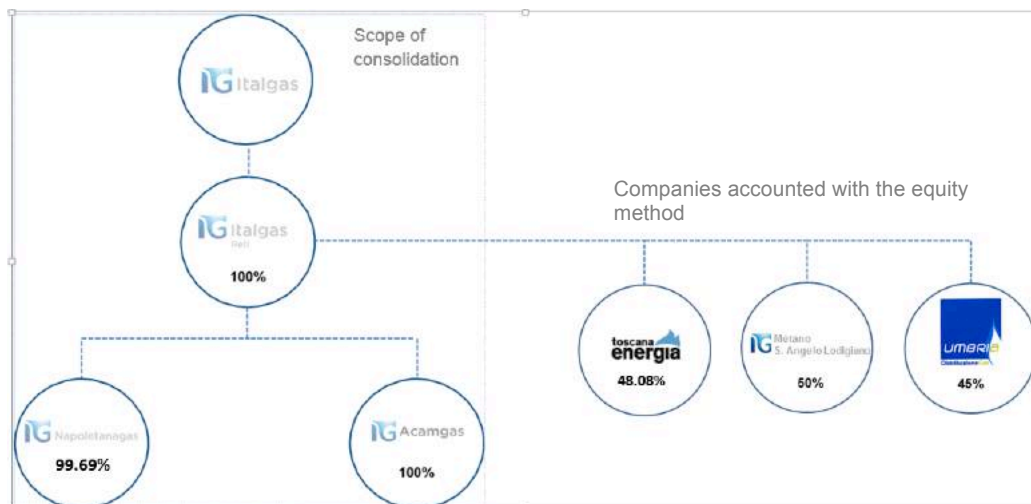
Scope of consolidation

IG Italgas

IG Italgas Reti
100%

Companies accounted with the equity method

IG Napoletanagas
99.69%

IG Acamgas
100%

toscana energia
48.08%

IG Metano S. Angelo Lodigiano
50%

UMBRIA Distribuzione Gas
45%